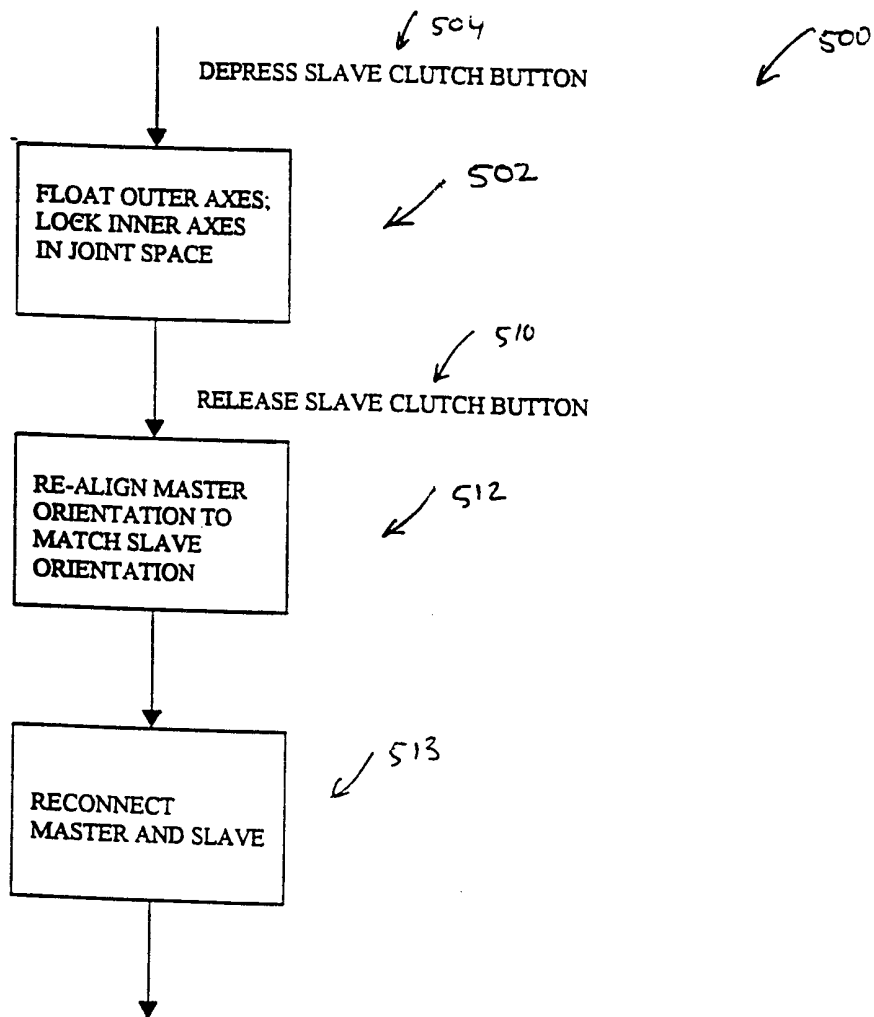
504

DEPRESS SLAVE CLUTCH BUTTON

500

FLOAT OUTER AXES; LOCK INNER AXES IN JOINT SPACE

502

510

RELEASE SLAVE CLUTCH BUTTON

RE-ALIGN MASTER ORIENTATION TO MATCH SLAVE ORIENTATION

512

513

RECONNECT MASTER AND SLAVE